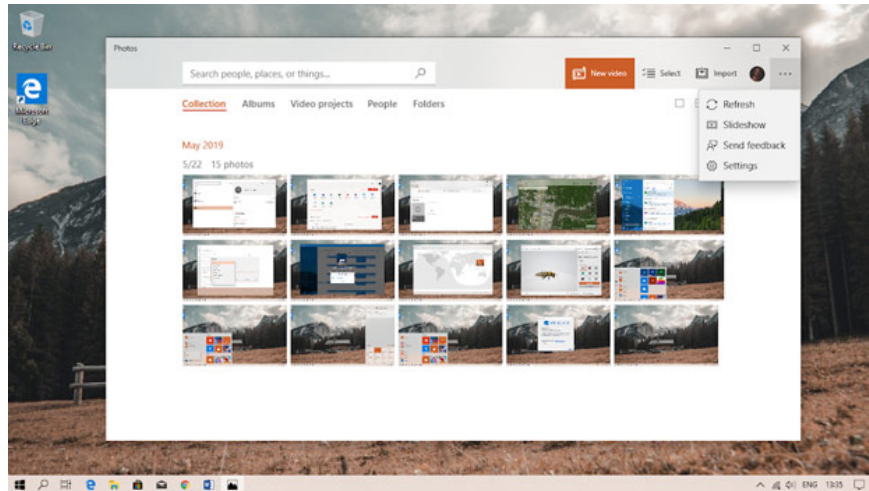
Recycle Bin

Microsoft Edge

Photos

Search people, places, or things...

New video

Select

Import

Collection Albums Video projects People Folders

Refresh

Slideshow

Send feedback

Settings

May 2019

5/22 15 photos

ENG 13:35